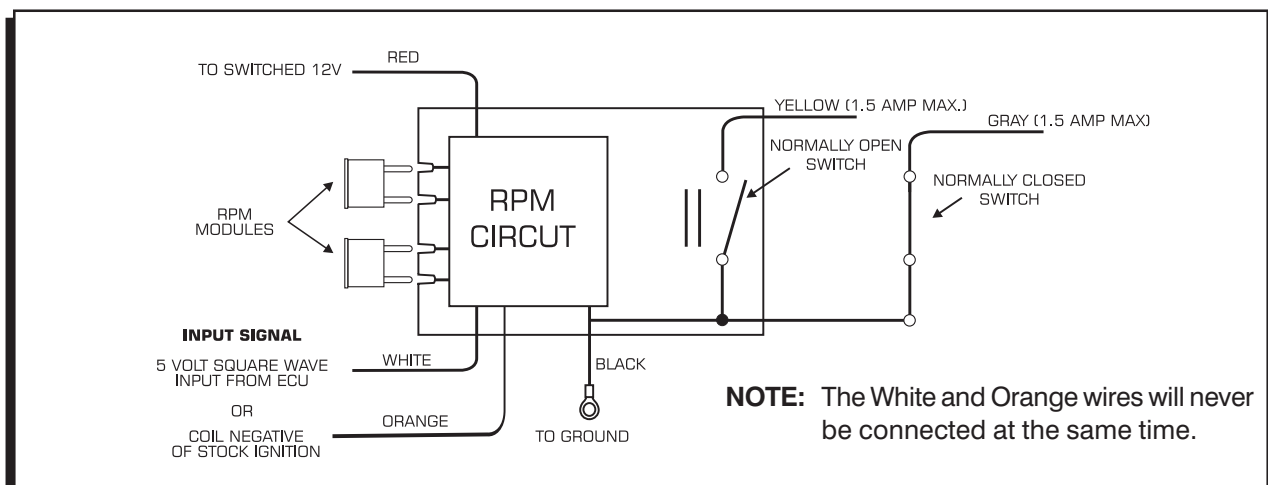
TO SWITCHED 12V

RED

YELLOW (1.5 AMP MAX.)

GRAY (1.5 AMP MAX)

NORMALLY OPEN SWITCH

NORMALLY CLOSED SWITCH

RPM MODULES

RPM CIRCUT

INPUT SIGNAL

5 VOLT SQUARE WAVE INPUT FROM ECU

WHITE

BLACK

OR

COIL NEGATIVE OF STOCK IGNITION

ORANGE

TO GROUND

**NOTE:** The White and Orange wires will never be connected at the same time.